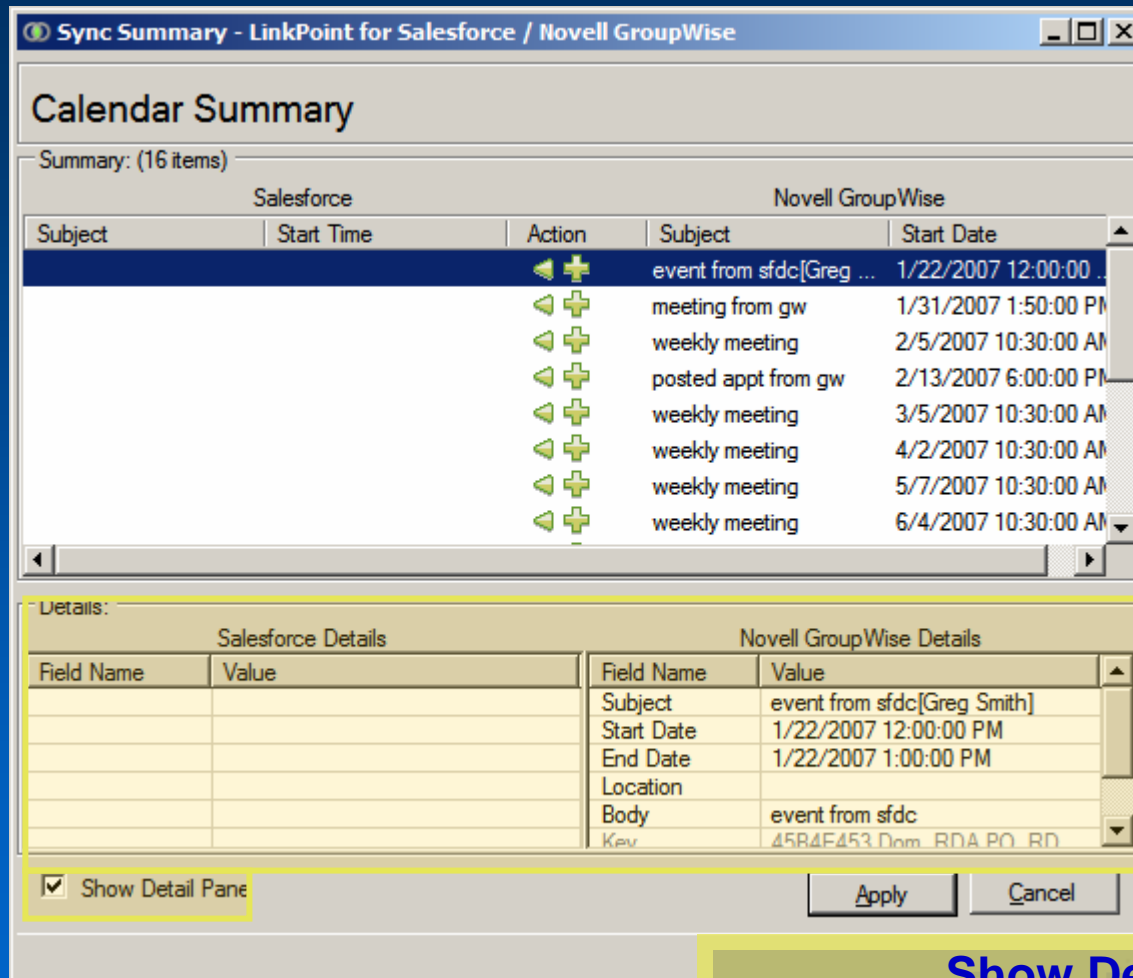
Sync Summary - LinkPoint for Salesforce / Novell GroupWise

Calendar Summary

Summary: (16 items)

| Salesforce | | | Novell GroupWise | |
|---|---|---|---|---|
| Subject | Start Time | Action | Subject | Start Date |
| | | | event from sfdc[Greg ... | 1/22/2007 12:00:00 ... |
| | | | meeting from gw | 1/31/2007 1:50:00 PM |
| | | | weekly meeting | 2/5/2007 10:30:00 AM |
| | | | posted appt from gw | 2/13/2007 6:00:00 PM |
| | | | weekly meeting | 3/5/2007 10:30:00 AM |
| | | | weekly meeting | 4/2/2007 10:30:00 AM |
| | | | weekly meeting | 5/7/2007 10:30:00 AM |
| | | | weekly meeting | 6/4/2007 10:30:00 AM |

Details:

Salesforce Details

| Field Name | Value |
|---|---|

Novell GroupWise Details

| Field Name | Value |
|---|---|
| Subject | event from sfdc[Greg Smith] |
| Start Date | 1/22/2007 12:00:00 PM |
| End Date | 1/22/2007 1:00:00 PM |
| Location | |
| Body | event from sfdc |
| Key | 45B4F453.Dom_RDA.PO_RD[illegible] |

Show Detail Pane

Apply

Cancel

Show De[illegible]